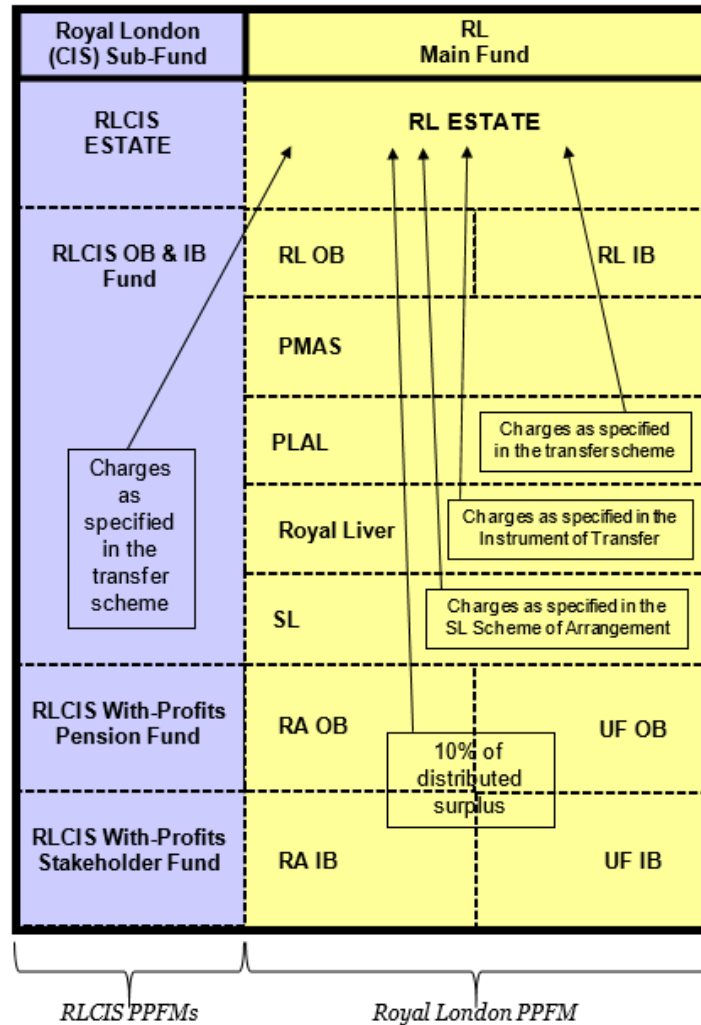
Royal London (CIS) Sub-Fund

RL Main Fund

RLCIS ESTATE

RL ESTATE

RLCIS OB & IB Fund

RL OB

RL IB

PMAS

PLAL

Charges as specified in the transfer scheme

Charges as specified in the transfer scheme

Royal Liver

Charges as specified in the Instrument of Transfer

SL

Charges as specified in the SL Scheme of Arrangement

RLCIS With-Profits Pension Fund

RA OB

UF OB

10% of distributed surplus

RLCIS With-Profits Stakeholder Fund

RA IB

UF IB

RLCIS PPFMs

Royal London PPFM